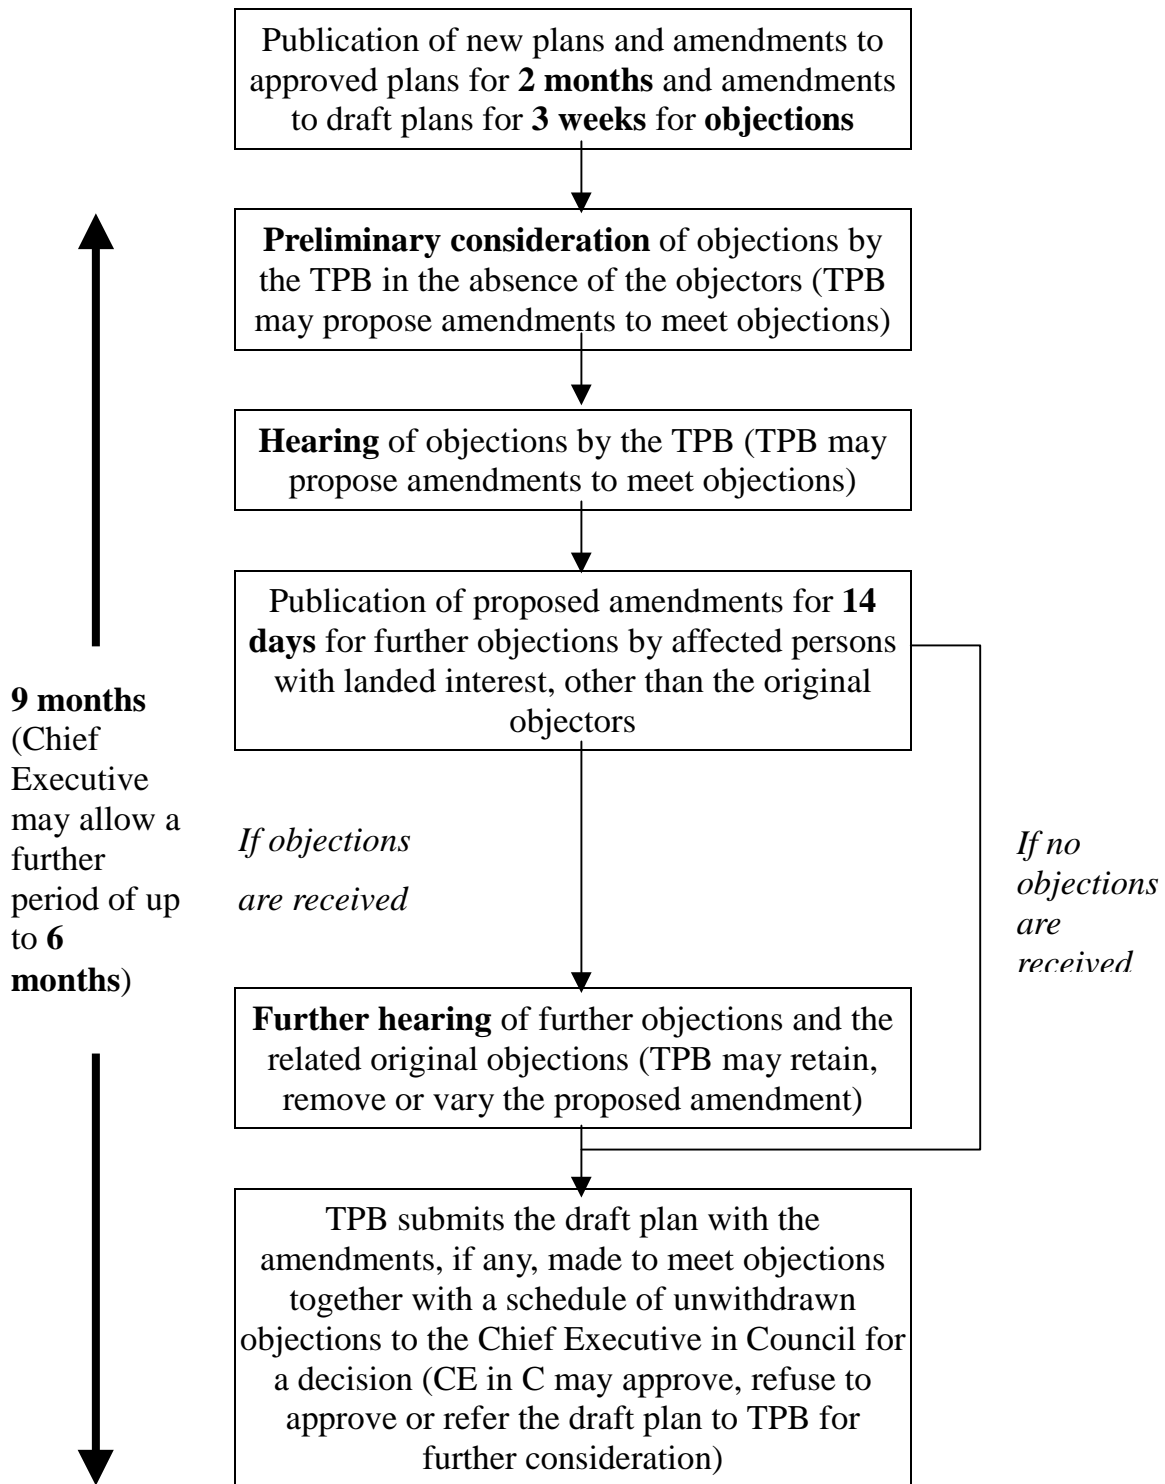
Publication of new plans and amendments to approved plans for **2 months** and amendments to draft plans for **3 weeks** for **objections**

**Preliminary consideration** of objections by the TPB in the absence of the objectors (TPB may propose amendments to meet objections)

**Hearing** of objections by the TPB (TPB may propose amendments to meet objections)

Publication of proposed amendments for **14 days** for further objections by affected persons with landed interest, other than the original objectors

**9 months** (Chief Executive may allow a further period of up to **6 months**)

*If objections are received*

*If no objections are received*

**Further hearing** of further objections and the related original objections (TPB may retain, remove or vary the proposed amendment)

TPB submits the draft plan with the amendments, if any, made to meet objections together with a schedule of unwithdrawn objections to the Chief Executive in Council for a decision (CE in C may approve, refuse to approve or refer the draft plan to TPB for further consideration)